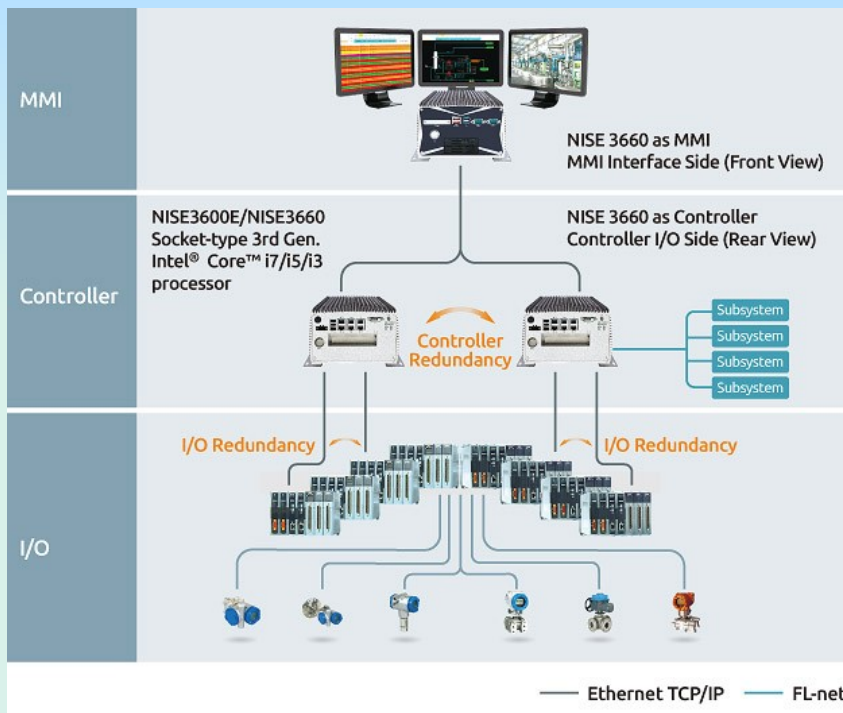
MMI

NISE 3660 as MMI
MMI Interface Side (Front View)

Controller

NISE3600E/NISE3660
Socket-type 3rd Gen.
Intel® Core™ i7/i5/i3
processor

NISE 3660 as Controller
Controller I/O Side (Rear View)

Controller
Redundancy

Subsystem
Subsystem
Subsystem
Subsystem

I/O

I/O Redundancy

I/O Redundancy

Ethernet TCP/IP
FL-net